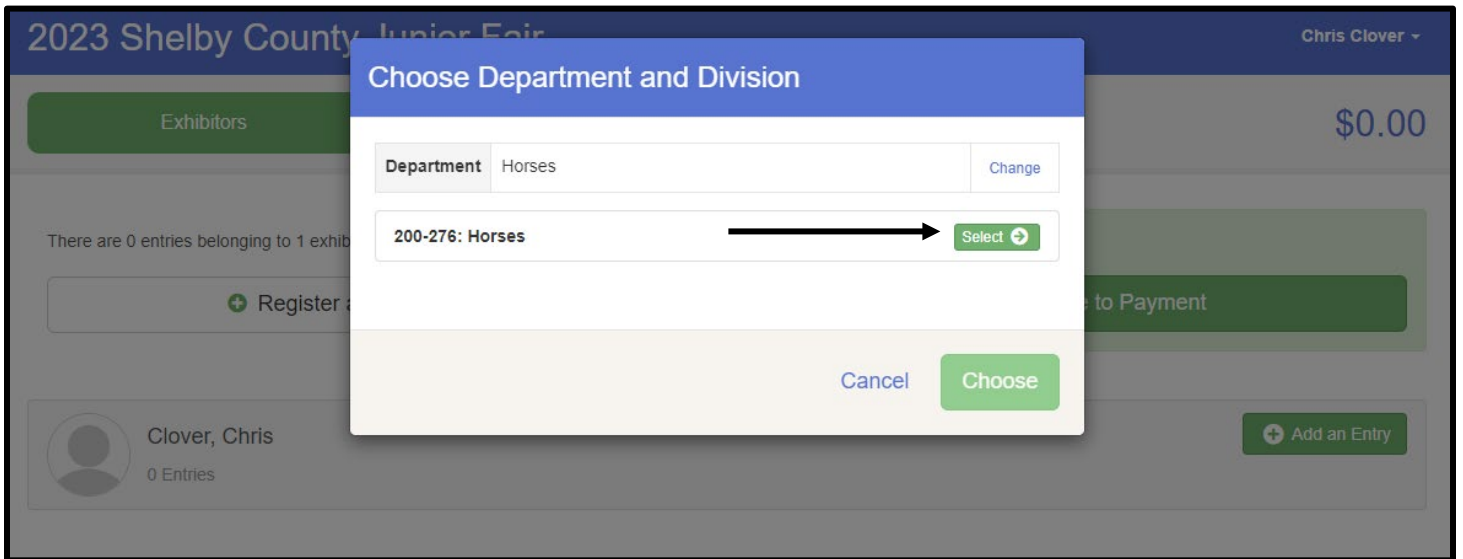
2023 Shelby County Junior Fair

Chris Clover

Exhibitors

$0.00

There are 0 entries belonging to 1 exhib

Register a

to Payment

Clover, Chris

0 Entries

Add an Entry

Choose Department and Division

| Department | Horses | Change |
|---|---|---|

200-276: Horses

Select

Cancel

Choose